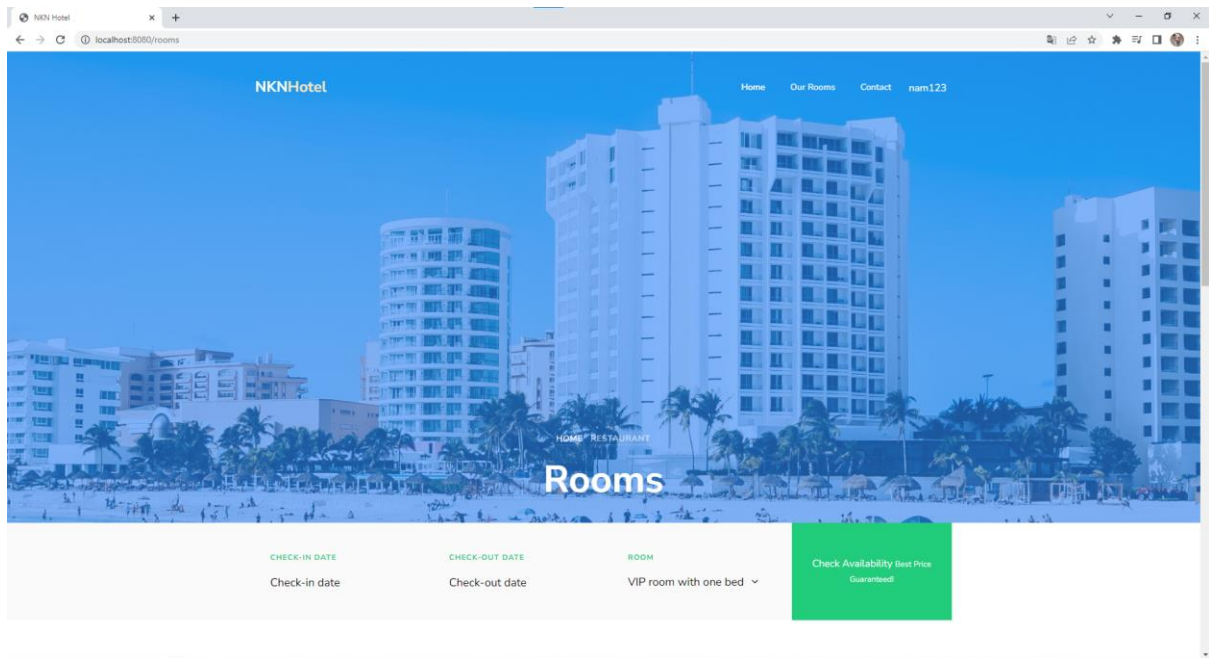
NKN Hotel
localhost:8080/rooms

NKNHotel
Home Our Rooms Contact nam123

HOME RESTAURANT
Rooms

CHECK-IN DATE
Check-in date

CHECK-OUT DATE
Check-out date

ROOM
VIP room with one bed

Check Availability Best Price Guaranteed!